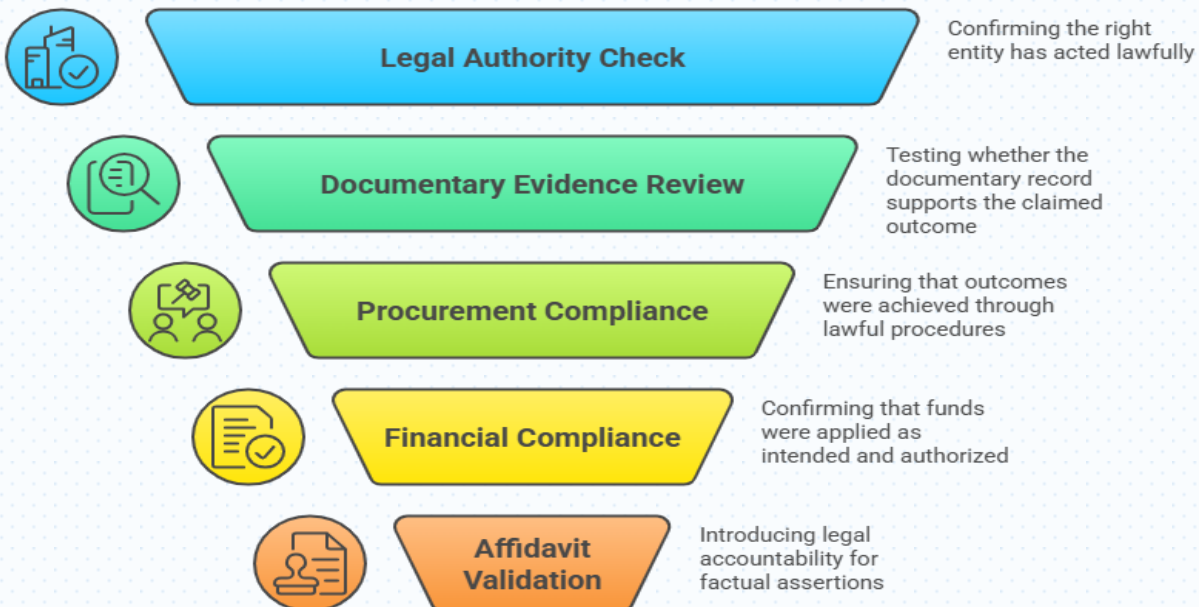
Legal Authority Check

Confirming the right entity has acted lawfully

Documentary Evidence Review

Testing whether the documentary record supports the claimed outcome

Procurement Compliance

Ensuring that outcomes were achieved through lawful procedures

Financial Compliance

Confirming that funds were applied as intended and authorized

Affidavit Validation

Introducing legal accountability for factual assertions